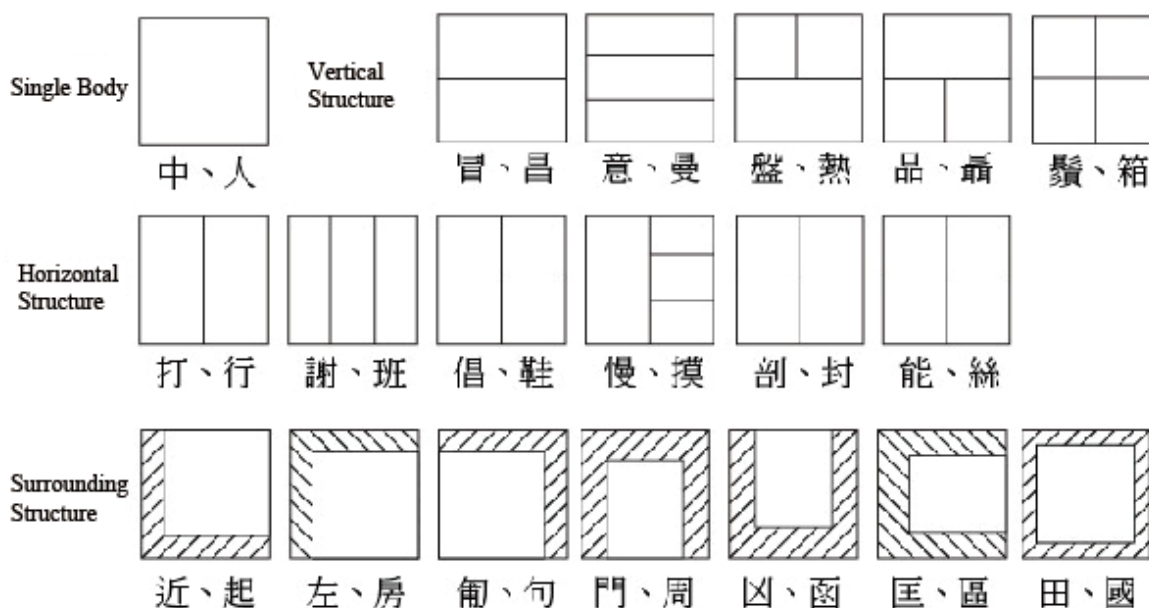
Single Body

中、人

Vertical Structure

冒、昌

意、曼

盤、熱

品、矗

鬚、箱

Horizontal Structure

打、行

謝、班

倡、鞋

慢、撲

剖、封

能、絲

Surrounding Structure

近、起

左、房

匍、句

門、周

凶、函

匡、區

田、國